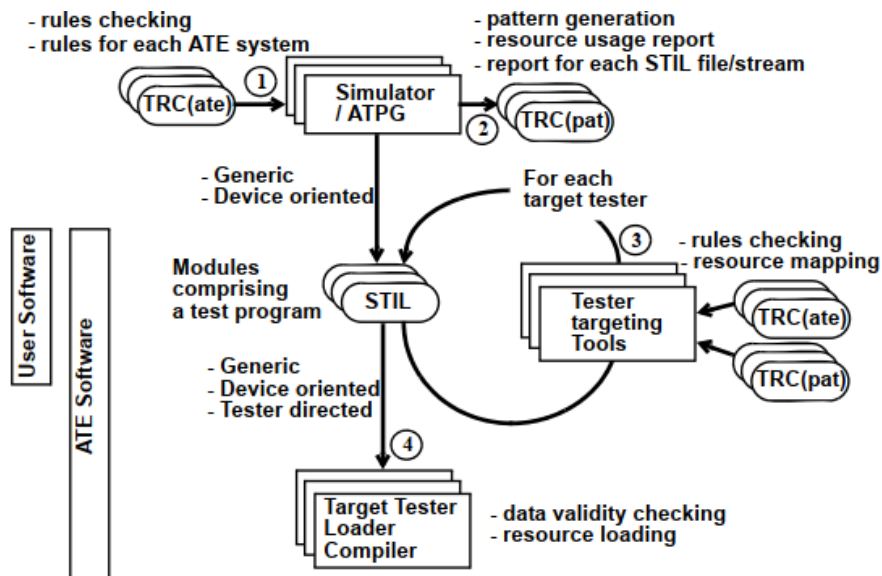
- rules checking
- rules for each ATE system

TRC(ate)

1

Simulator / ATPG

- pattern generation
- resource usage report
- report for each STIL file/stream

2

TRC(pat)

- Generic
- Device oriented

For each target tester

3

- rules checking
- resource mapping

User Software

ATE Software

Modules comprising a test program

STIL

Tester targeting Tools

TRC(ate)

TRC(pat)

- Generic
- Device oriented
- Tester directed

4

Target Tester Loader Compiler

- data validity checking
- resource loading